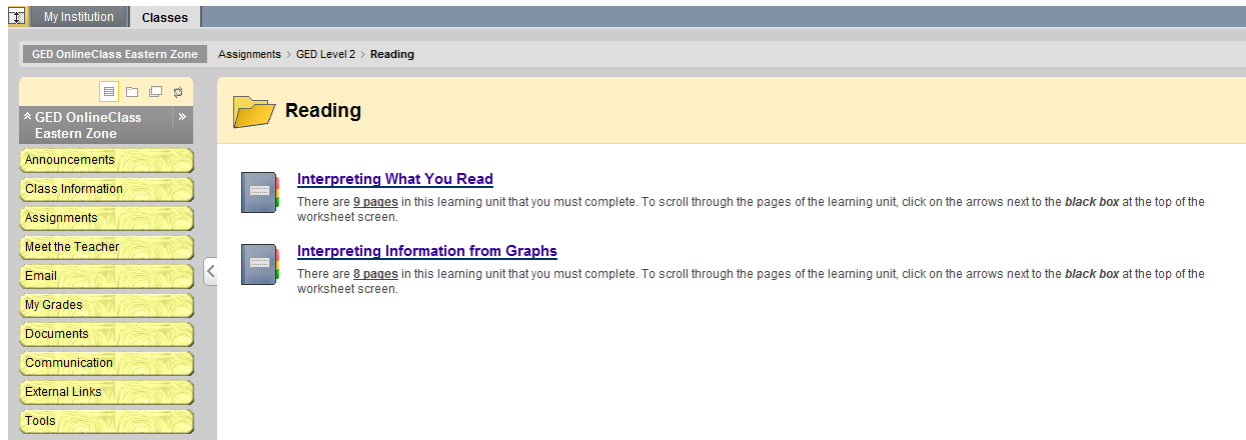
My Institution | Classes

GED OnlineClass Eastern Zone

Assignments > GED Level 2 > Reading

GED OnlineClass Eastern Zone

Announcements
Class Information
Assignments
Meet the Teacher
Email
My Grades
Documents
Communication
External Links
Tools

Reading

Interpreting What You Read

There are 9 pages in this learning unit that you must complete. To scroll through the pages of the learning unit, click on the arrows next to the ***black box*** at the top of the worksheet screen.

Interpreting Information from Graphs

There are 8 pages in this learning unit that you must complete. To scroll through the pages of the learning unit, click on the arrows next to the ***black box*** at the top of the worksheet screen.